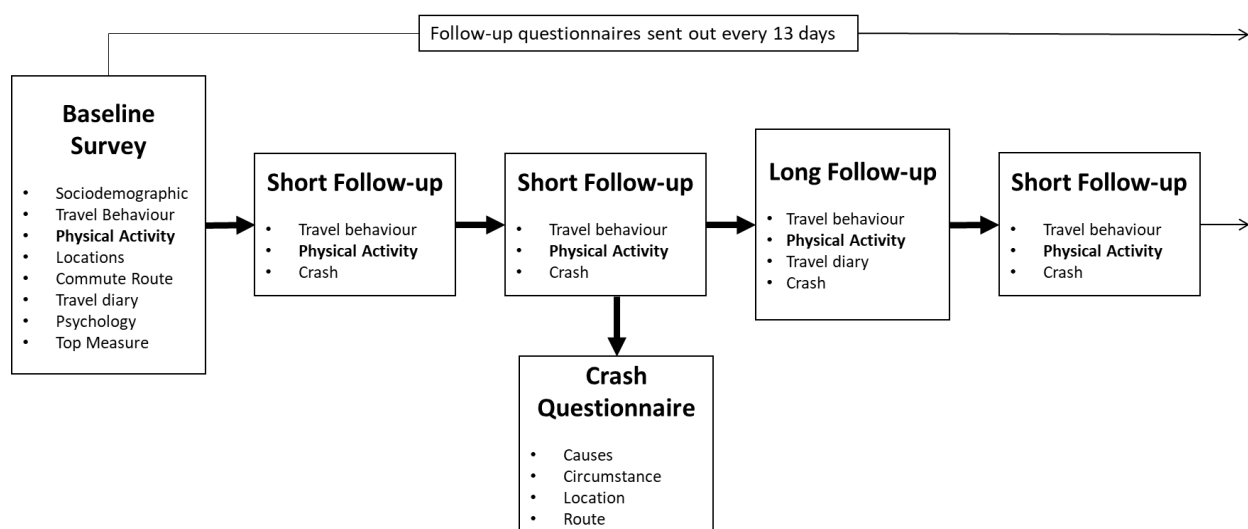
Follow-up questionnaires sent out every 13 days

**Baseline Survey**

- Sociodemographic
- Travel Behaviour
- **Physical Activity**
- Locations
- Commute Route
- Travel diary
- Psychology
- Top Measure

**Short Follow-up**

- Travel behaviour
- **Physical Activity**
- Crash

**Short Follow-up**

- Travel behaviour
- **Physical Activity**
- Crash

**Long Follow-up**

- Travel behaviour
- **Physical Activity**
- Travel diary
- Crash

**Short Follow-up**

- Travel behaviour
- **Physical Activity**
- Crash

**Crash Questionnaire**

- Causes
- Circumstance
- Location
- Route